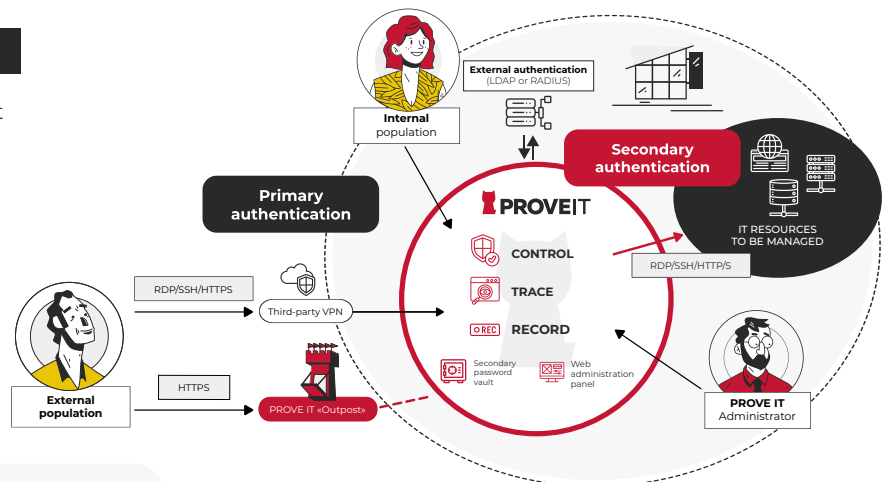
External authentication
(LDAP or RADIUS)

Internal
population

Secondary
authentication

Primary
authentication

PROVE IT

CONTROL

TRACE

RECORD

IT RESOURCES
TO BE MANAGED

RDP/SSH/HTTP/S

RDP/SSH/HTTPS

Third-party VPN

HTTPS

PROVE IT «Outpost»

External
population

Secondary
password
vault

Web
administration
panel

PROVE IT
Administrator